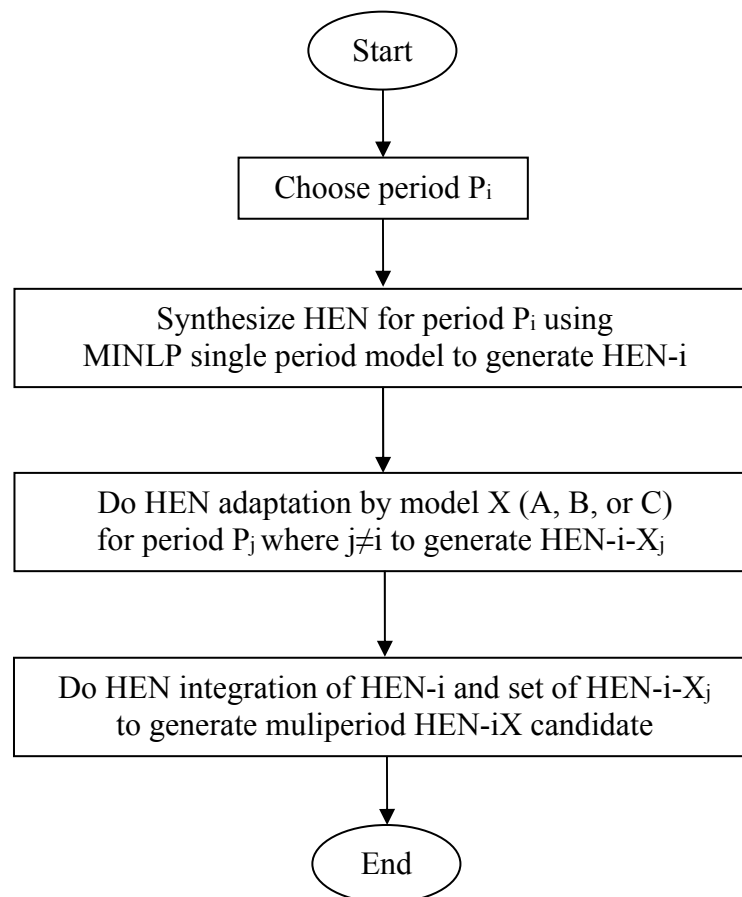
Start

Choose period $P_i$

Synthesize HEN for period $P_i$ using MINLP single period model to generate HEN-i

Do HEN adaptation by model X (A, B, or C) for period $P_j$ where $j \neq i$ to generate HEN-i-$X_j$

Do HEN integration of HEN-i and set of HEN-i-$X_j$ to generate muliperiod HEN-iX candidate

End